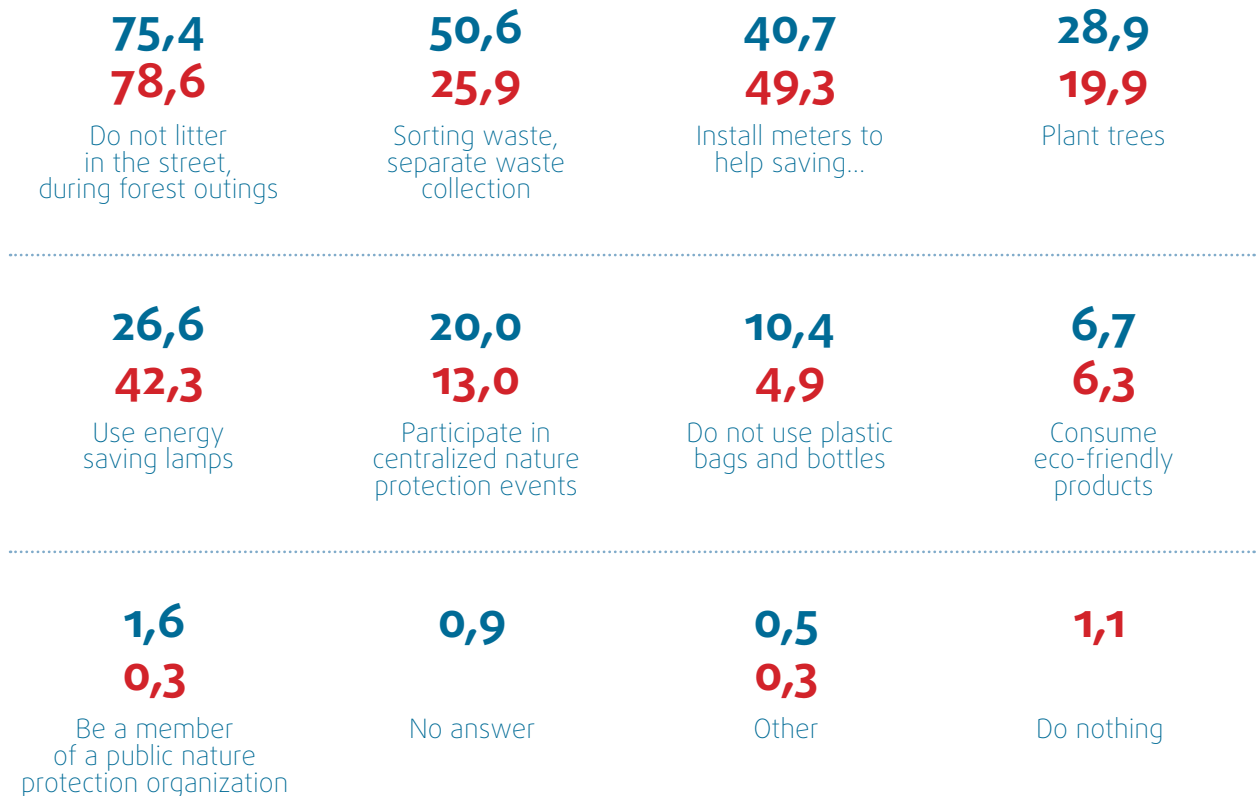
75,4
78,6
Do not litter in the street, during forest outings

50,6
25,9
Sorting waste, separate waste collection

40,7
49,3
Install meters to help saving...

28,9
19,9
Plant trees

26,6
42,3
Use energy saving lamps

20,0
13,0
Participate in centralized nature protection events

10,4
4,9
Do not use plastic bags and bottles

6,7
6,3
Consume eco-friendly products

1,6
0,3
Be a member of a public nature protection organization

0,9
No answer

0,5
0,3
Other

1,1
Do nothing